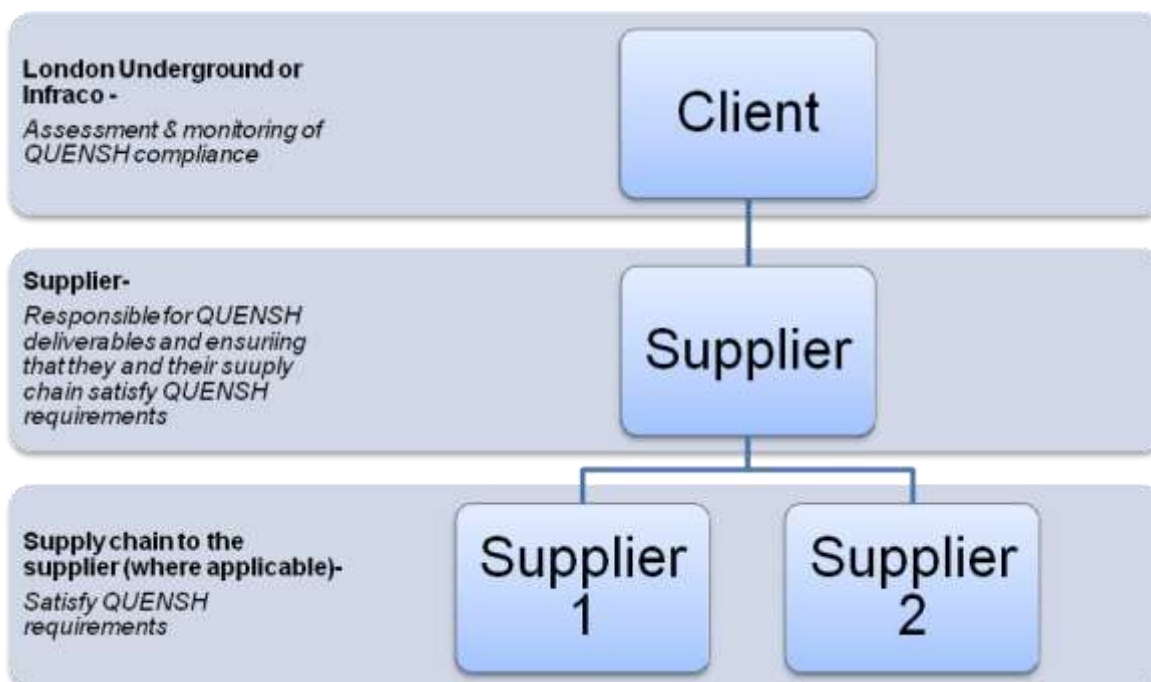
London Underground or Infraco -
Assessment & monitoring of QUENSH compliance

Client

Supplier-
Responsible for QUENSH deliverables and ensuriing that they and their suuply chain satisfy QUENSH requirements

Supplier

Supply chain to the supplier (where applicable)-
Satisfy QUENSH requirements

Supplier 1

Supplier 2